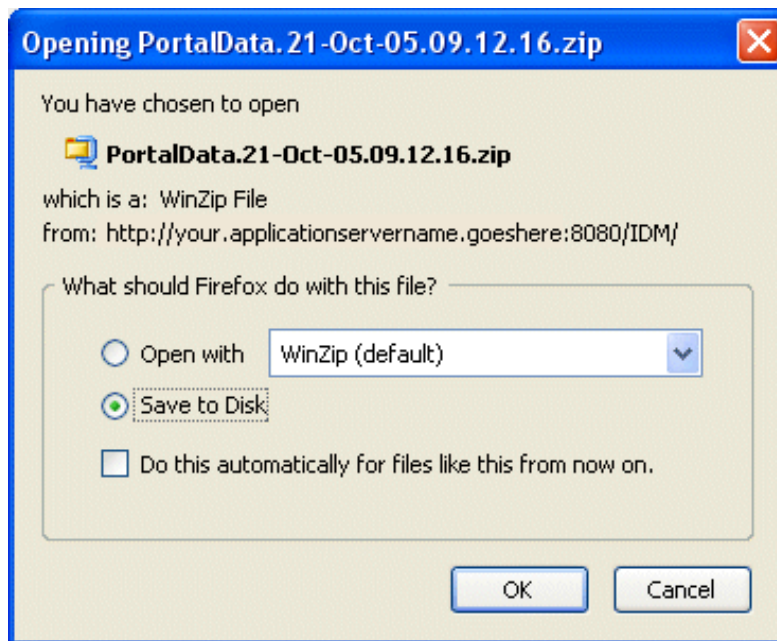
Opening PortalData.21-Oct-05.09.12.16.zip

You have chosen to open

PortalData.21-Oct-05.09.12.16.zip

which is a: WinZip File

from: http://your.applicationservername.goeshere:8080/IDM/

What should Firefox do with this file?

Open with WinZip (default)

Save to Disk

Do this automatically for files like this from now on.

OK Cancel